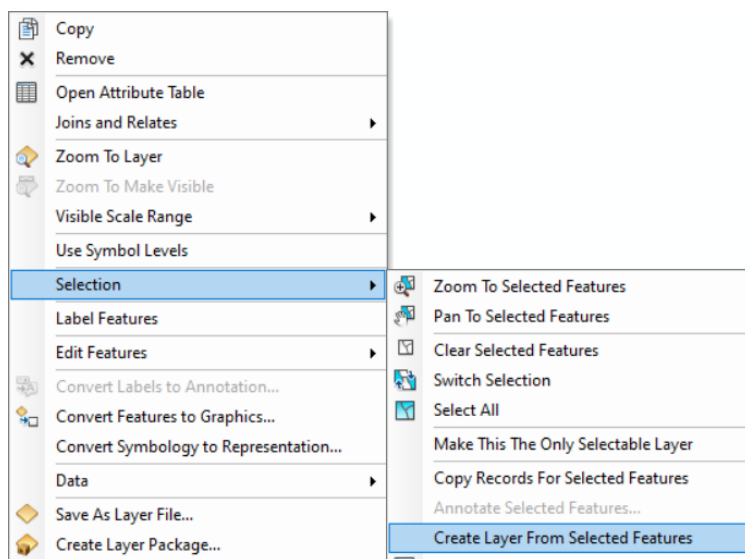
Copy
Remove
Open Attribute Table
Joins and Relates
Zoom To Layer
Zoom To Make Visible
Visible Scale Range
Use Symbol Levels
Selection
Label Features
Edit Features
Convert Labels to Annotation...
Convert Features to Graphics...
Convert Symbology to Representation...
Data
Save As Layer File...
Create Layer Package...

Zoom To Selected Features
Pan To Selected Features
Clear Selected Features
Switch Selection
Select All
Make This The Only Selectable Layer
Copy Records For Selected Features
Annotate Selected Features...
Create Layer From Selected Features